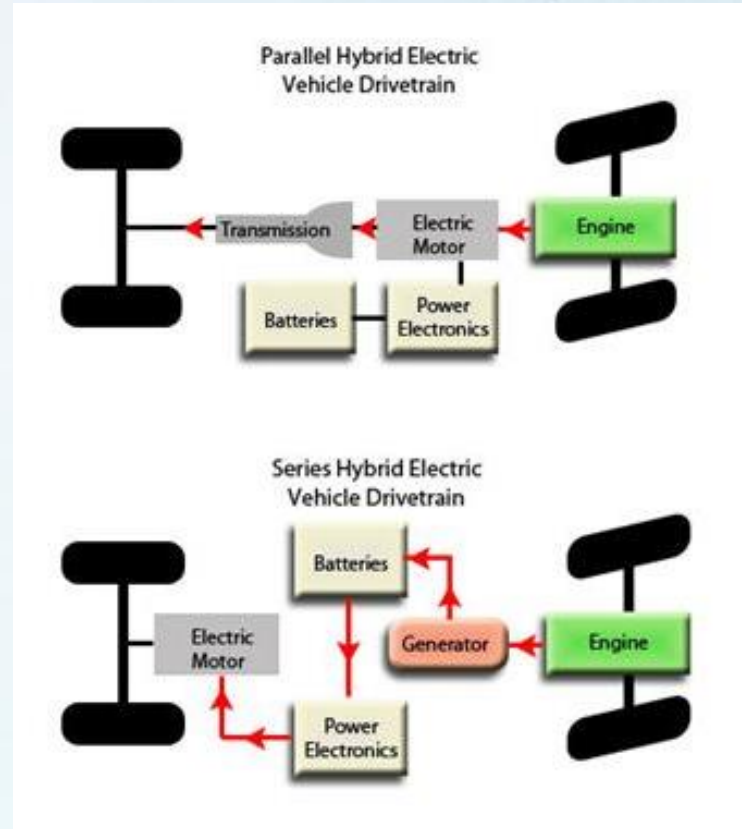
Parallel Hybrid Electric Vehicle Drivetrain

Transmission

Electric Motor

Engine

Batteries

Power Electronics

Series Hybrid Electric Vehicle Drivetrain

Batteries

Electric Motor

Generator

Engine

Power Electronics